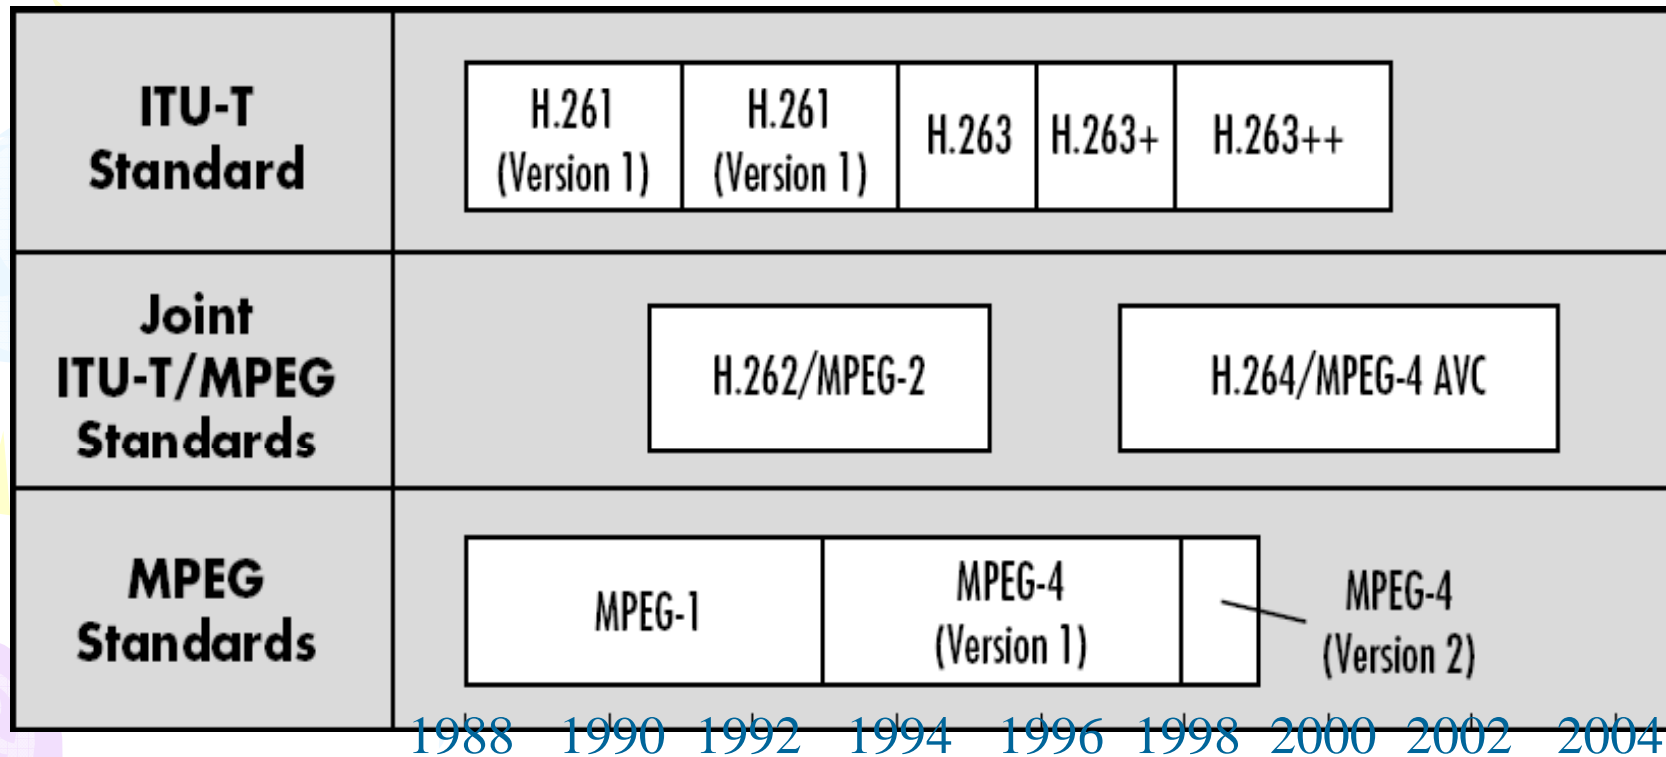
ITU-T Standard

H.261 (Version 1)

H.261 (Version 1)

H.263

H.263+

H.263++

Joint ITU-T/MPEG Standards

H.262/MPEG-2

H.264/MPEG-4 AVC

MPEG Standards

MPEG-1

MPEG-4 (Version 1)

MPEG-4 (Version 2)

1988 1990 1992 1994 1996 1998 2000 2002 2004